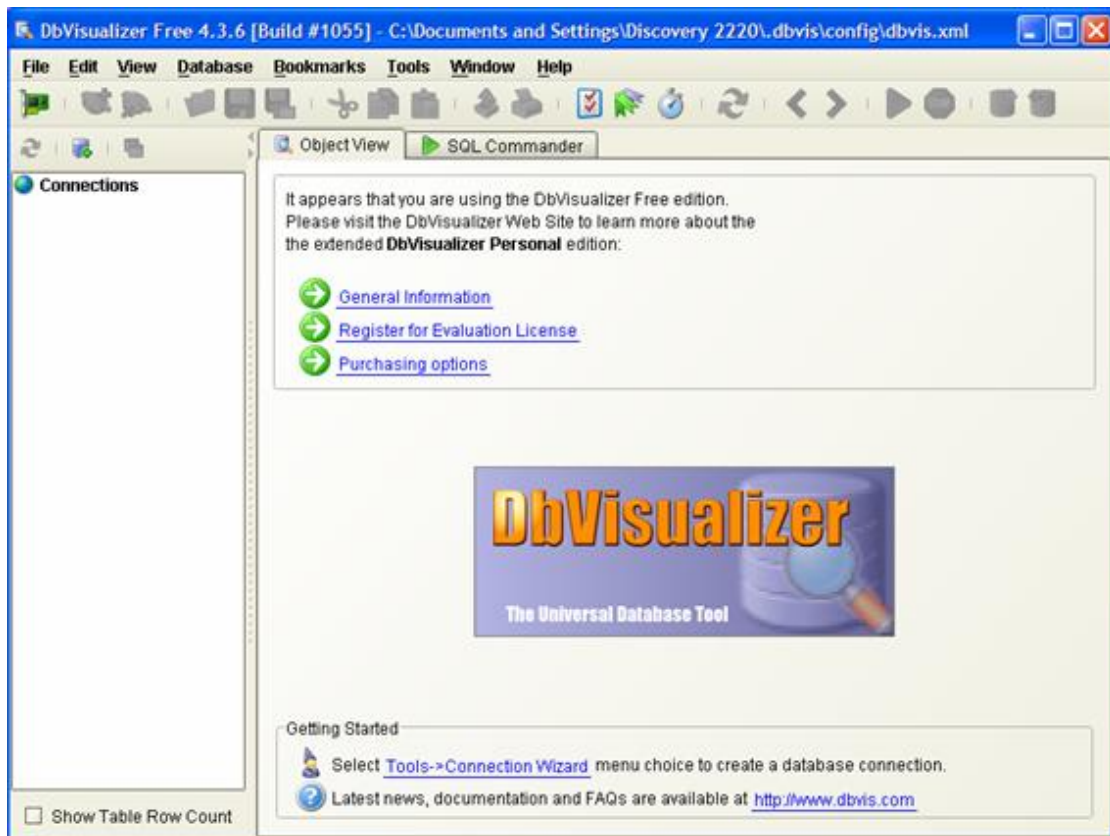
DbVisualizer Free 4.3.6 [Build #1055] - C:\Documents and Settings\Discovery 2220\.dbvis\config\dbvis.xml

File Edit View Database Bookmarks Tools Window Help

Connections

Object View SQL Commander

It appears that you are using the DbVisualizer Free edition. Please visit the DbVisualizer Web Site to learn more about the the extended **DbVisualizer Personal** edition:

General Information
Register for Evaluation License
Purchasing options

DbVisualizer
The Universal Database Tool

Getting Started

Select Tools->Connection Wizard menu choice to create a database connection.

Latest news, documentation and FAQs are available at http://www.dbvis.com

Show Table Row Count